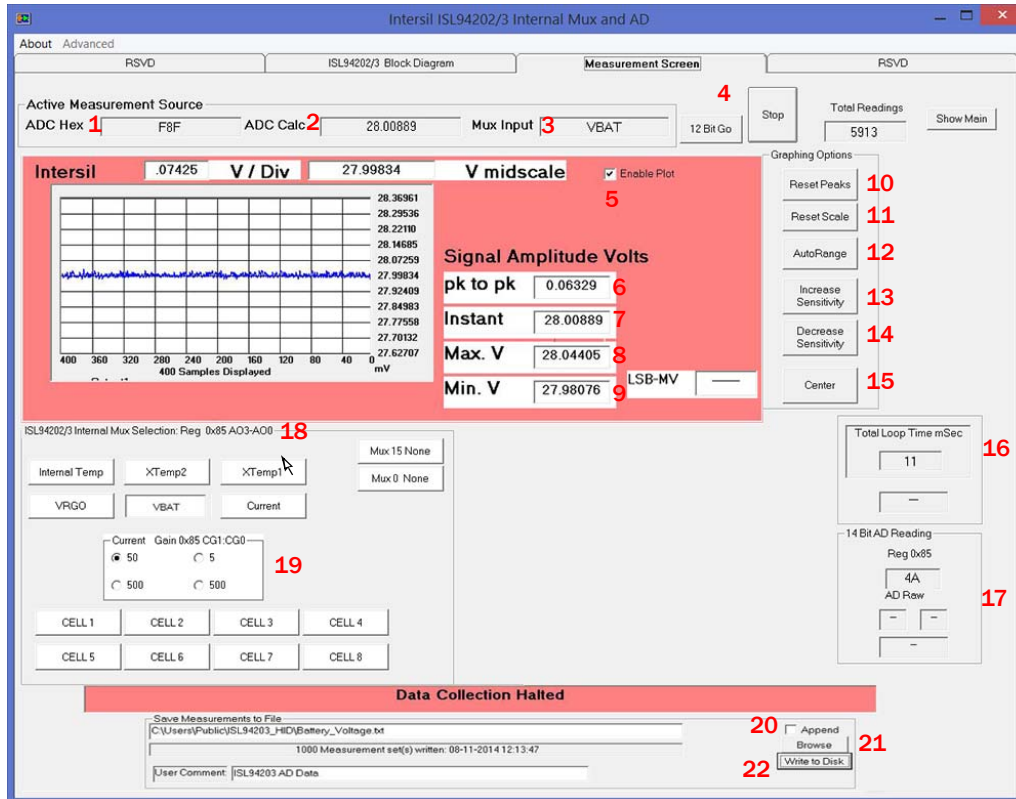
Intersil ISL94202/3 Internal Mux and AD

About Advanced

RSVD | ISL94202/3 Block Diagram | Measurement Screen | RSVD

Active Measurement Source
ADC Hex 1 F8F ADC Calc 2 28.00889 Mux Input 3 VBAT

4
12 Bit Go
Stop
Total Readings
5913
Show Main

Intersil .07425 V / Div 27.99834 V midscale
Enable Plot
5

28.36961
28.29536
28.22110
28.14685
28.07259
27.99834
27.92409
27.84983
27.77558
27.70132
27.62707

400 360 320 280 240 200 160 120 80 40 0
mV
400 Samples Displayed

Signal Amplitude Volts
pk to pk 0.06329 6
Instant 28.00889 7
Max. V 28.04405 8
Min. V 27.98076 9
LSB-MV —

Graphing Options
Reset Peaks 10
Reset Scale 11
AutoRange 12
Increase Sensitivity 13
Decrease Sensitivity 14
Center 15

ISL94202/3 Internal Mux Selection: Reg 0x85 AO3-AO0 18
Mux 15 None
Mux 0 None
Internal Temp XTemp2 XTemp1
VRGO VBAT Current

Current Gain 0x85 CG1:CG0
50 5
500 500
19

CELL 1 CELL 2 CELL 3 CELL 4
CELL 5 CELL 6 CELL 7 CELL 8

Total Loop Time mSec
11
—
16

14 Bit AD Reading
Reg 0x85
4A
AD Raw
— —
—
17

Data Collection Halted

Save Measurements to File
C:\Users\Public\ISL94203_HID\Battery_Voltage.txt
1000 Measurement set(s) written: 08-11-2014 12:13:47
User Comment ISL94203 AD Data
20 Append
Browse 21
22 Write to Disk